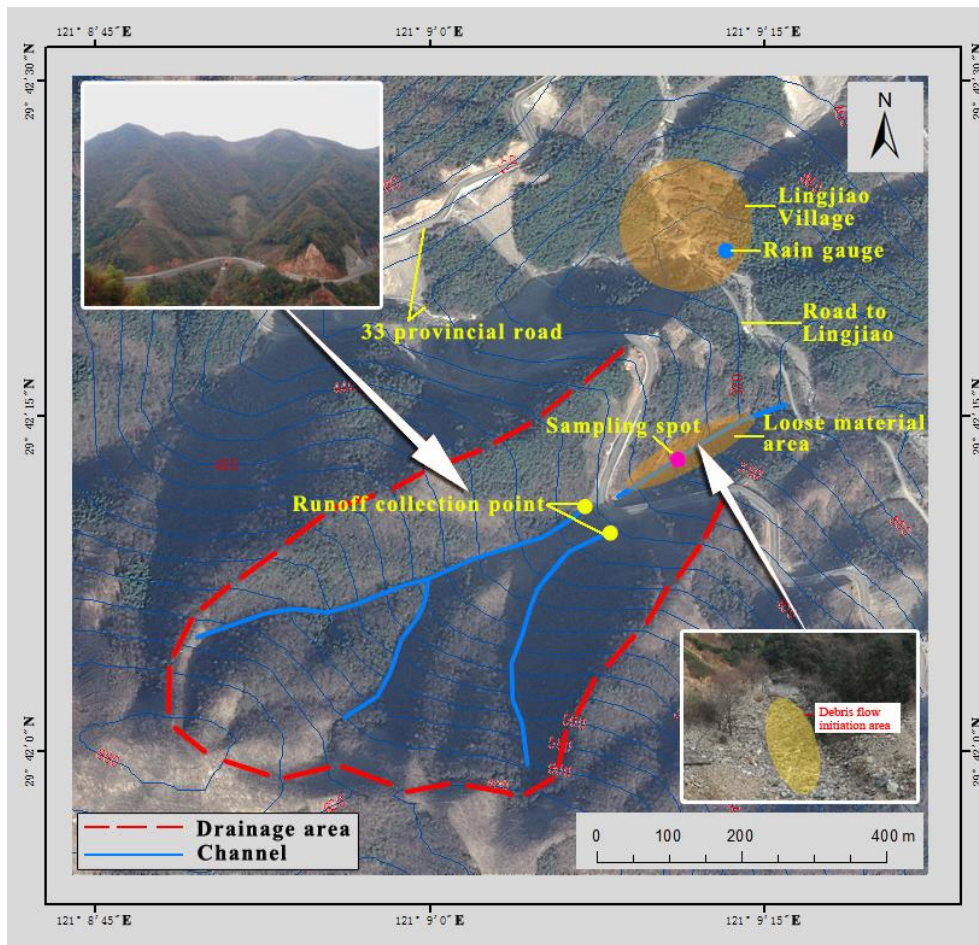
121° 8′45″E
121° 9′0″E
121° 9′15″E

29° 42′30″N
29° 42′15″N
29° 42′0″N

29° 42′30″N
29° 42′15″N
29° 42′0″N

N

Lingjiao Village

Rain gauge

33 provincial road

Road to Lingjiao

Sampling spot

Loose material area

Runoff collection point

Debris flow initiation area

Drainage area
Channel

0 100 200 400 m

121° 8′45″E
121° 9′0″E
121° 9′15″E